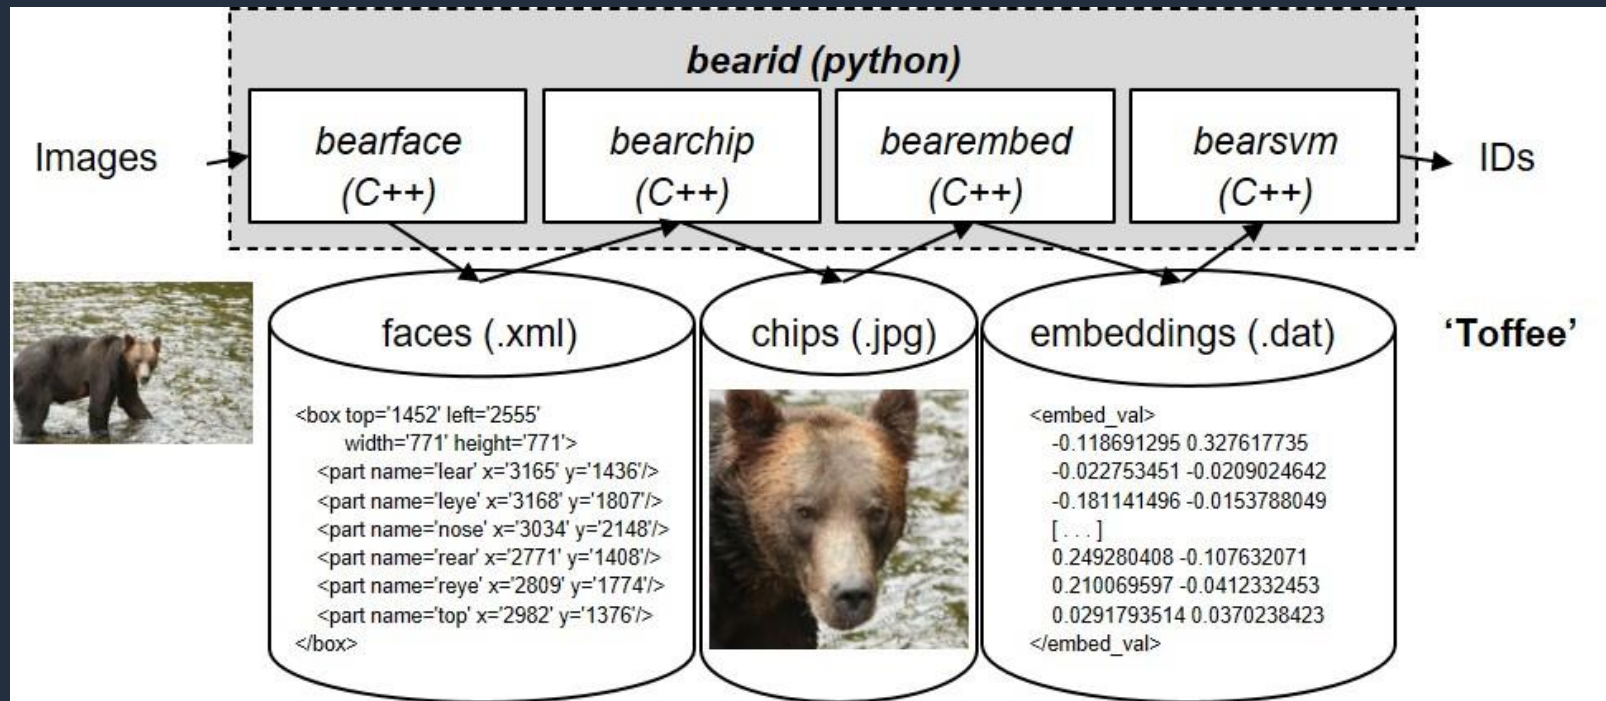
bearid (python)

Images

bearface (C++)

bearchip (C++)

bearembed (C++)

bearsvm (C++)

IDs

faces (.xml)

<box top='1452' left='2555' width='771' height='771'>
<part name='lear' x='3165' y='1436'/>
<part name='leye' x='3168' y='1807'/>
<part name='nose' x='3034' y='2148'/>
<part name='rear' x='2771' y='1408'/>
<part name='reye' x='2809' y='1774'/>
<part name='top' x='2982' y='1376'/>
</box>

chips (.jpg)

embeddings (.dat)

<embed_val>
-0.118691295 0.327617735
-0.022753451 -0.0209024642
-0.181141496 -0.0153788049
[ . . . ]
0.249280408 -0.107632071
0.210069597 -0.0412332453
0.0291793514 0.0370238423
</embed_val>

'Toffee'